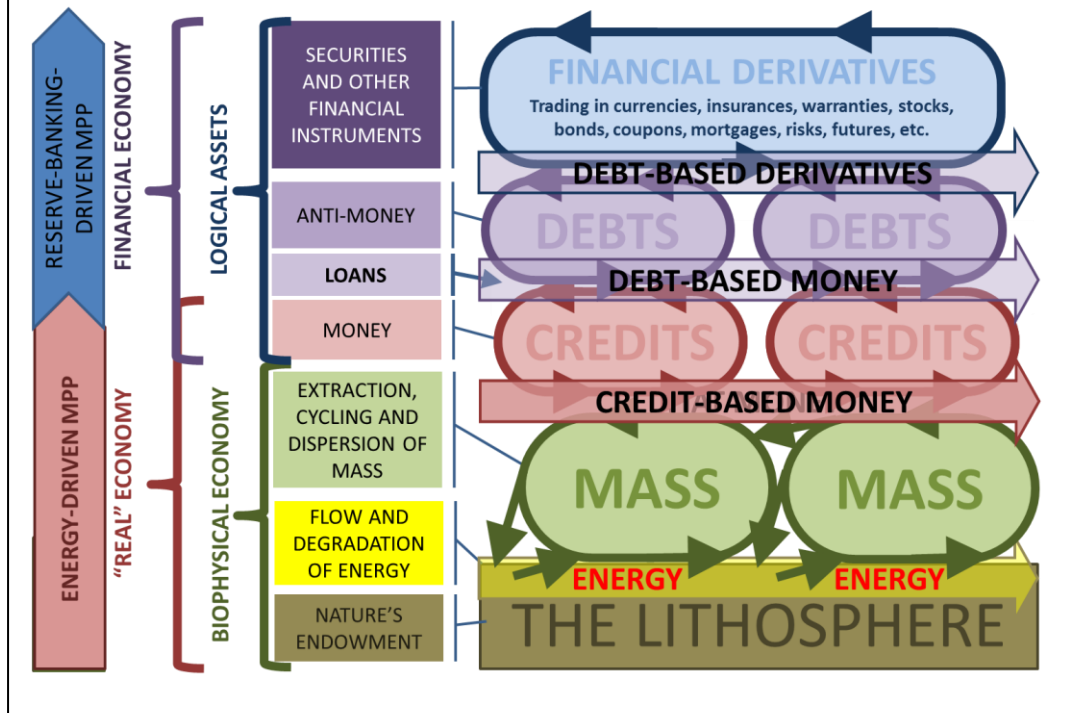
RESERVE-BANKING-DRIVEN MPP

ENERGY-DRIVEN MPP

FINANCIAL ECONOMY

"REAL" ECONOMY

LOGICAL ASSETS

BIOPHYSICAL ECONOMY

SECURITIES AND OTHER FINANCIAL INSTRUMENTS

ANTI-MONEY

LOANS

MONEY

EXTRACTION, CYCLING AND DISPERSION OF MASS

FLOW AND DEGRADATION OF ENERGY

NATURE'S ENDOWMENT

FINANCIAL DERIVATIVES

Trading in currencies, insurances, warranties, stocks, bonds, coupons, mortgages, risks, futures, etc.

DEBT-BASED DERIVATIVES

DEBTS

DEBTS

DEBT-BASED MONEY

CREDITS

CREDITS

CREDIT-BASED MONEY

MASS

MASS

ENERGY

ENERGY

THE LITHOSPHERE